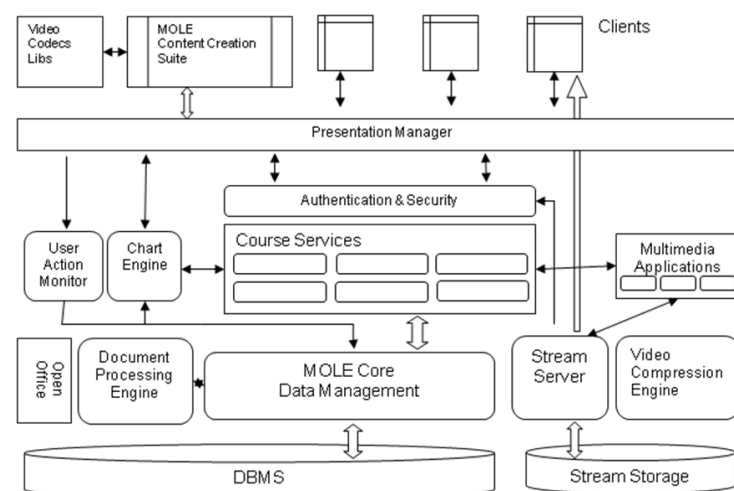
Video Codecs Libs

MOLE Content Creation Suite

Clients

Presentation Manager

Authentication & Security

User Action Monitor

Chart Engine

Course Services

Multimedia Applications

Open Office

Document Processing Engine

MOLE Core Data Management

Stream Server

Video Compression Engine

DBMS

Stream Storage